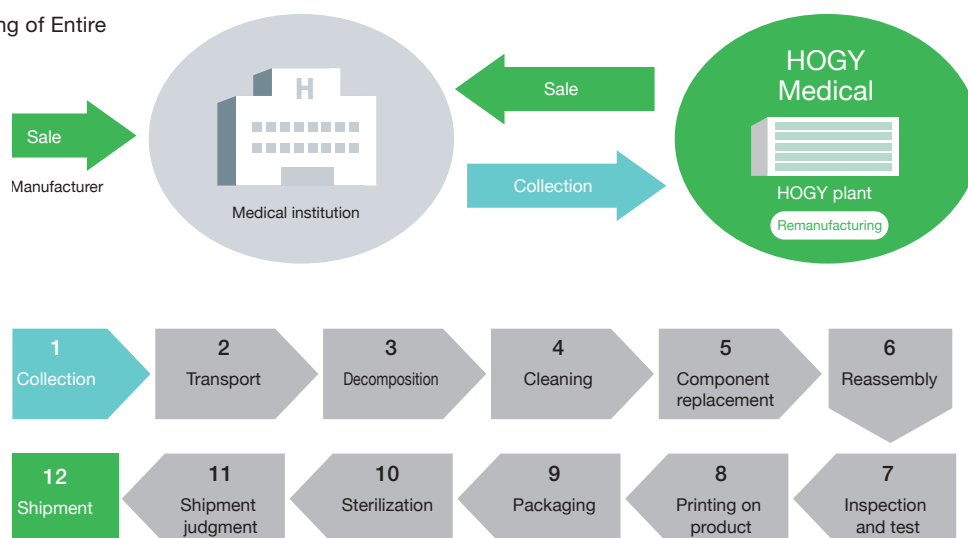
ng of Entire

Sale

Manufacturer

H

Medical institution

Sale

Collection

HOGY Medical

HOGY plant

Remanufacturing

1 Collection

2 Transport

3 Decomposition

4 Cleaning

5 Component replacement

6 Reassembly

12 Shipment

11 Shipment judgment

10 Sterilization

9 Packaging

8 Printing on product

7 Inspection and test